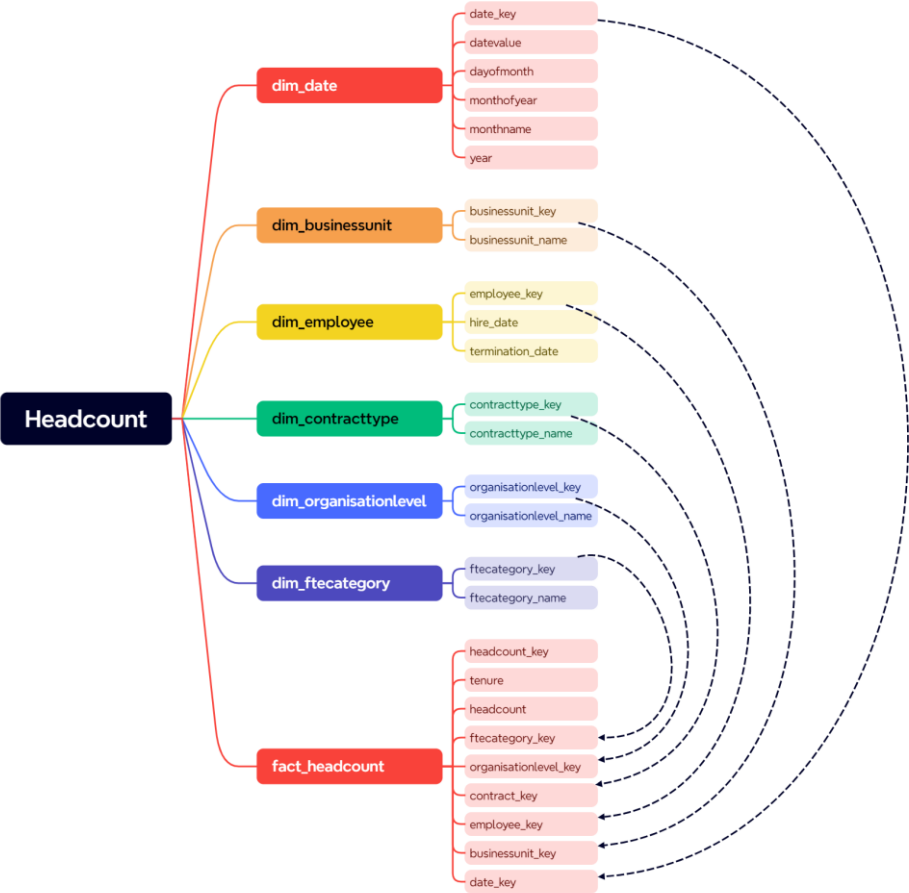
Headcount

dim_date
date_key
datevalue
dayofmonth
monthofyear
monthname
year

dim_businessunit
businessunit_key
businessunit_name

dim_employee
employee_key
hire_date
termination_date

dim_contracttype
contracttype_key
contracttype_name

dim_organisationlevel
organisationlevel_key
organisationlevel_name

dim_ftecategory
ftecategory_key
ftecategory_name

fact_headcount
headcount_key
tenure
headcount
ftecategory_key
organisationlevel_key
contract_key
employee_key
businessunit_key
date_key